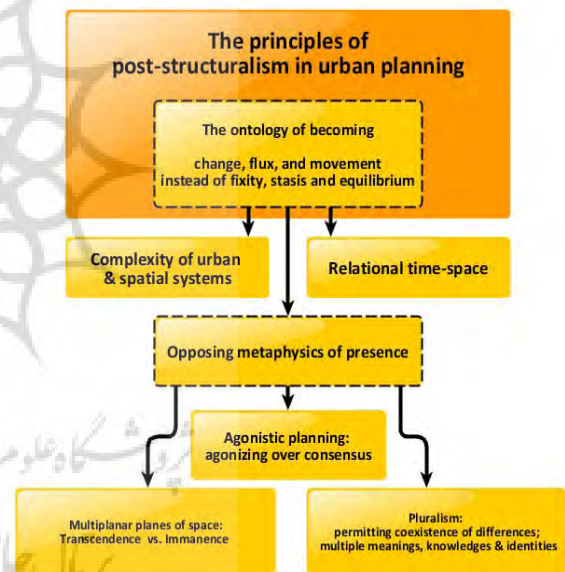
The principles of post-structuralism in urban planning

The ontology of becoming

change, flux, and movement instead of fixity, stasis and equilibrium

Complexity of urban & spatial systems

Relational time-space

Opposing metaphysics of presence

Agonistic planning: agonizing over consensus

Multiplanar planes of space: Transcendence vs. Immanence

Pluralism: permitting coexistence of differences; multiple meanings, knowledges & identities